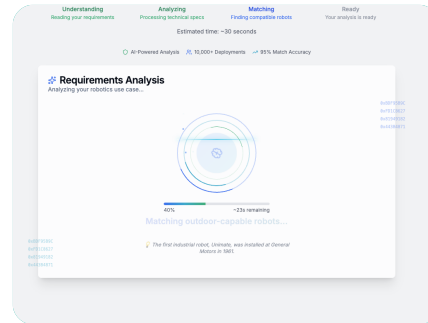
Understanding
Reading your requirements

Analyzing
Processing technical specs

Matching
Finding compatible robots

Ready
Your analysis is ready

Estimated time: ~30 seconds

AI-Powered Analysis 10,000+ Deployments 95% Match Accuracy

Requirements Analysis
Analyzing your robotics use case...

0x68F3E90
0x1F2D8E7
0x6C3B5D2
0x4A9B8F1

40% ~23s remaining

Matching outdoor-capable robots...

0x68F3E90
0x1F2D8E7
0x6C3B5D2
0x4A9B8F1

The first industrial robot, Unimate, was installed at General Motors in 1961.